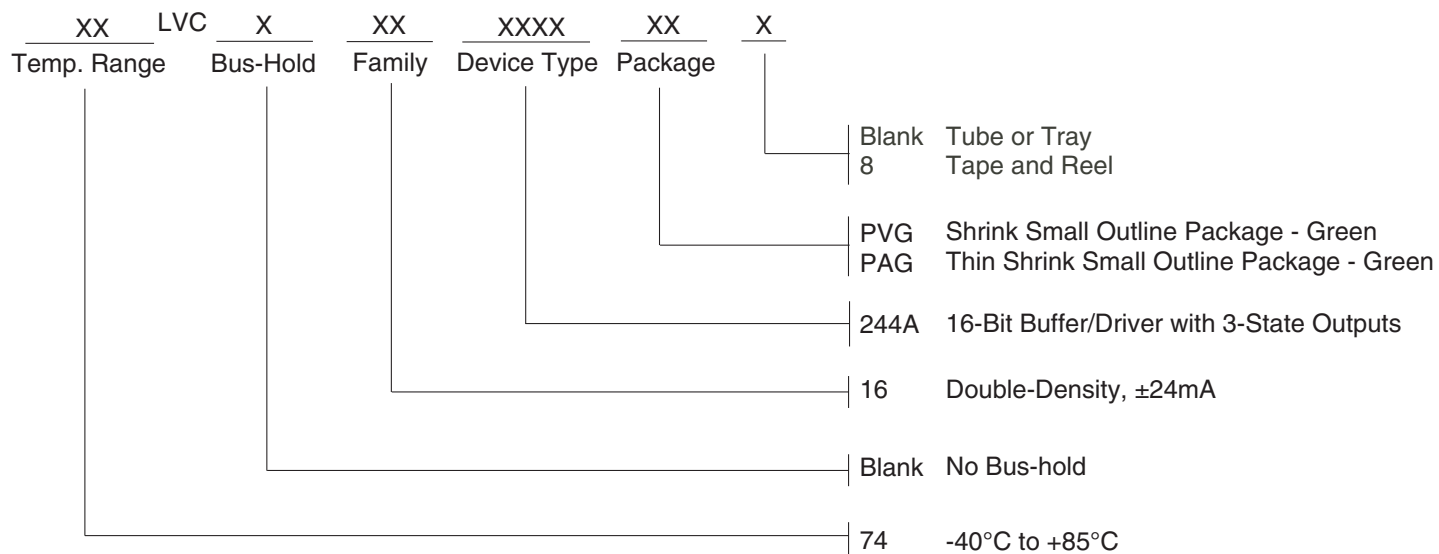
XX LVC X XX XXXX XX X
Temp. Range Bus-Hold Family Device Type Package

Blank Tube or Tray
8 Tape and Reel

PVG Shrink Small Outline Package - Green
PAG Thin Shrink Small Outline Package - Green

244A 16-Bit Buffer/Driver with 3-State Outputs

16 Double-Density, ±24mA

Blank No Bus-hold

74 -40°C to +85°C